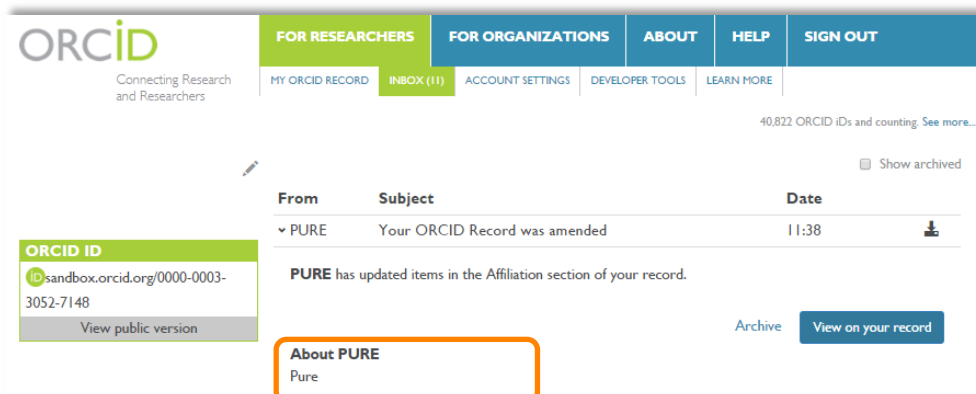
ORCID
Connecting Research and Researchers

FOR RESEARCHERS FOR ORGANIZATIONS ABOUT HELP SIGN OUT

MY ORCID RECORD INBOX (11) ACCOUNT SETTINGS DEVELOPER TOOLS LEARN MORE

40,822 ORCID iDs and counting. See more...

Show archived

ORCID ID
iD sandbox.orcid.org/0000-0003-3052-7148
View public version

| From | Subject | Date | |
|---|---|---|---|
| PURE | Your ORCID Record was amended | 11:38 | |

PURE has updated items in the Affiliation section of your record.

Archive View on your record

About PURE
Pure